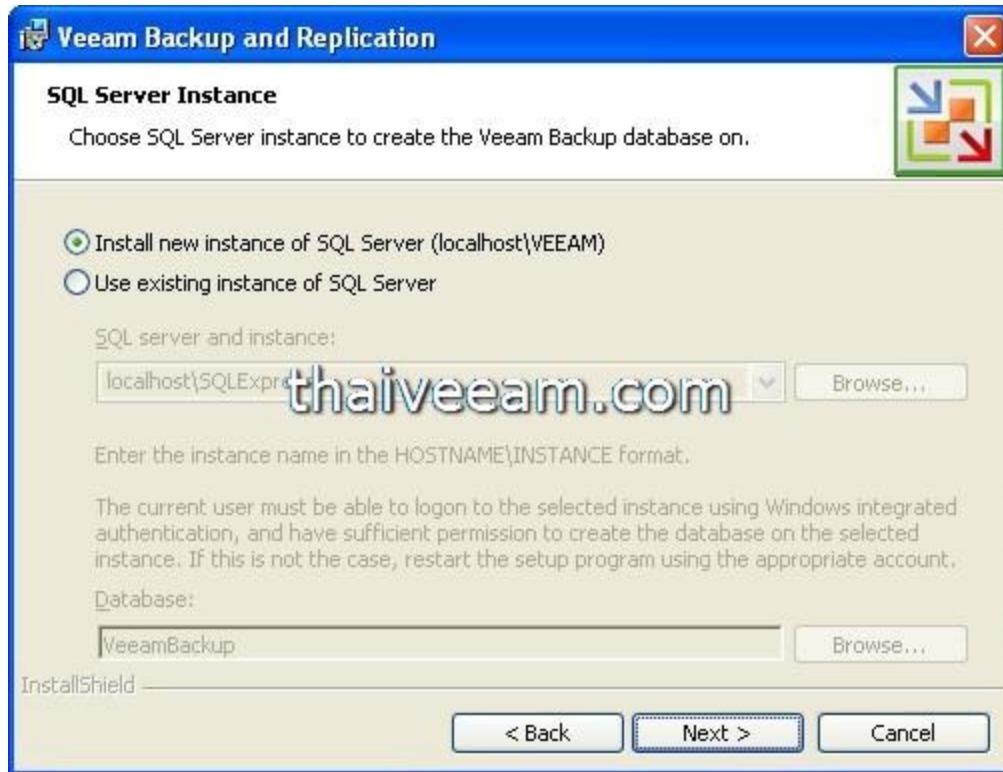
Veeam Backup and Replication

SQL Server Instance

Choose SQL Server instance to create the Veeam Backup database on.

Install new instance of SQL Server (localhost\VEEAM)

Use existing instance of SQL Server

SQL server and instance:

localhost\SQLExpr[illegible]

thaiveeam.com

Browse...

Enter the instance name in the HOSTNAME\INSTANCE format.

The current user must be able to logon to the selected instance using Windows integrated authentication, and have sufficient permission to create the database on the selected instance. If this is not the case, restart the setup program using the appropriate account.

Database:

VeeamBackup

Browse...

InstallShield

< Back

Next >

Cancel